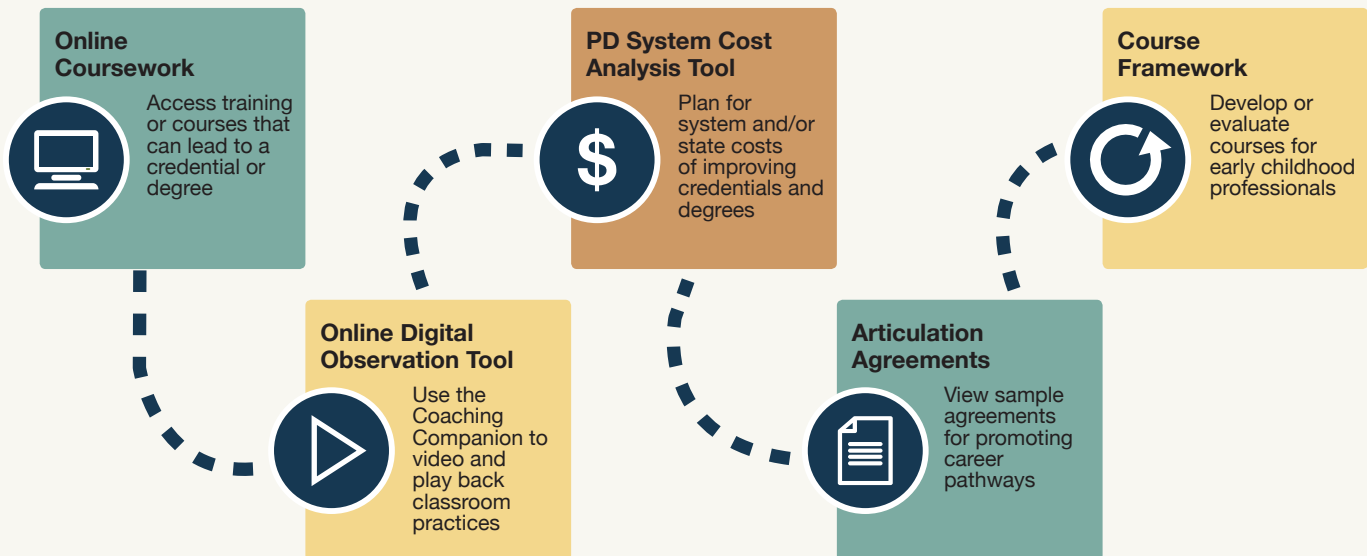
Online Coursework

Access training or courses that can lead to a credential or degree

Online Digital Observation Tool

Use the Coaching Companion to video and play back classroom practices

PD System Cost Analysis Tool

Plan for system and/or state costs of improving credentials and degrees

Articulation Agreements

View sample agreements for promoting career pathways

Course Framework

Develop or evaluate courses for early childhood professionals